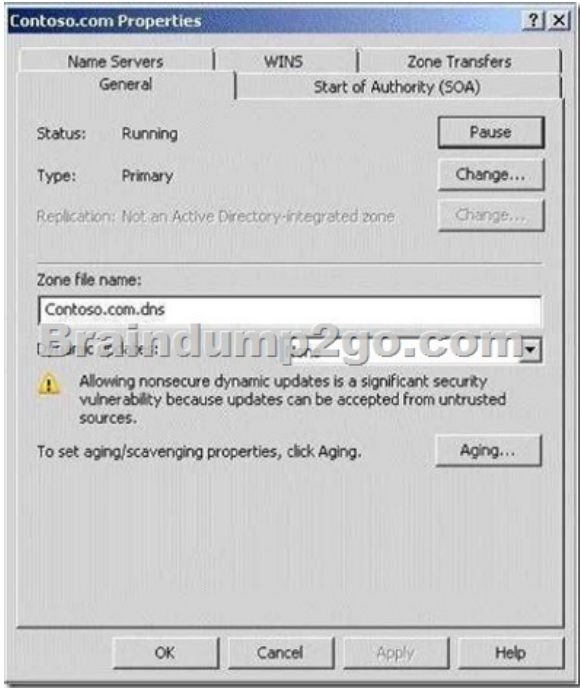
Contoso.com Properties

? X

Name Servers | WINS | Zone Transfers
General | Start of Authority (SOA)

Status: Running
Pause

Type: Primary
Change...

Replication: Not an Active Directory-integrated zone
Change...

Zone file name:

Contoso.com.dns

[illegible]

Braindump2go.com

Allowing nonsecure dynamic updates is a significant security vulnerability because updates can be accepted from untrusted sources.

To set aging/scavenging properties, click Aging.
Aging...

OK | Cancel | Apply | Help